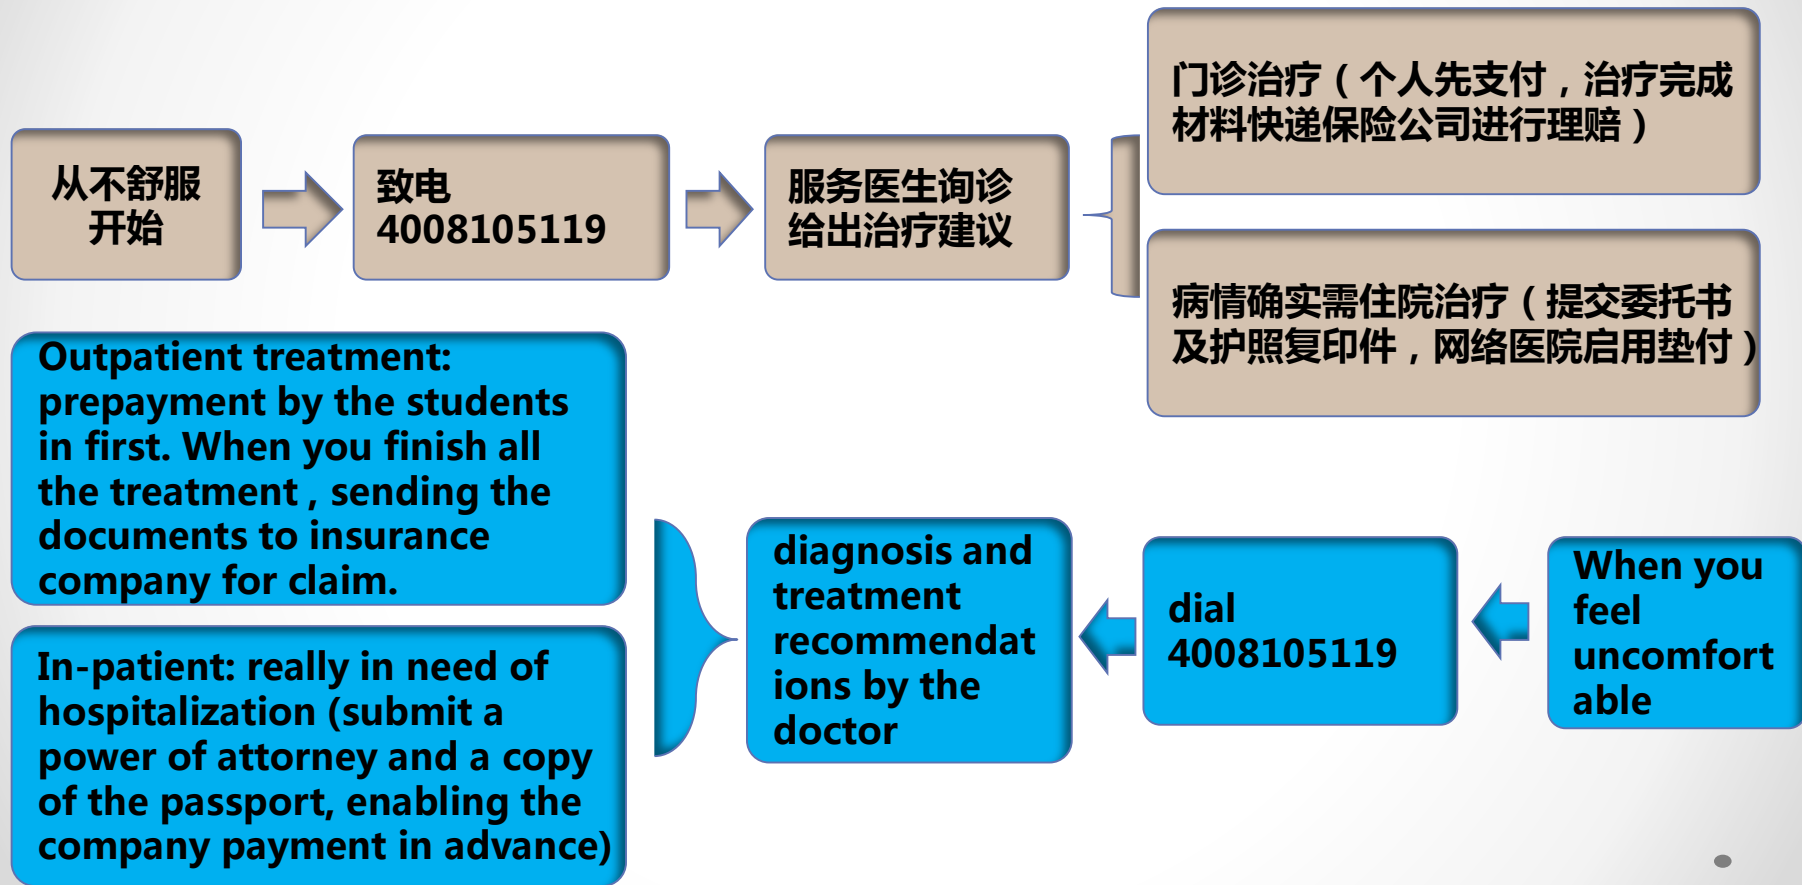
从不舒服开始

致电 4008105119

服务医生询诊给出治疗建议

门诊治疗（个人先支付，治疗完成材料快递保险公司进行理赔）

病情确实需住院治疗（提交委托书及护照复印件，网络医院启用垫付）

When you feel uncomfortable

dial 4008105119

diagnosis and treatment recommendations by the doctor

Outpatient treatment: prepayment by the students in first. When you finish all the treatment , sending the documents to insurance company for claim.

In-patient: really in need of hospitalization (submit a power of attorney and a copy of the passport, enabling the company payment in advance)